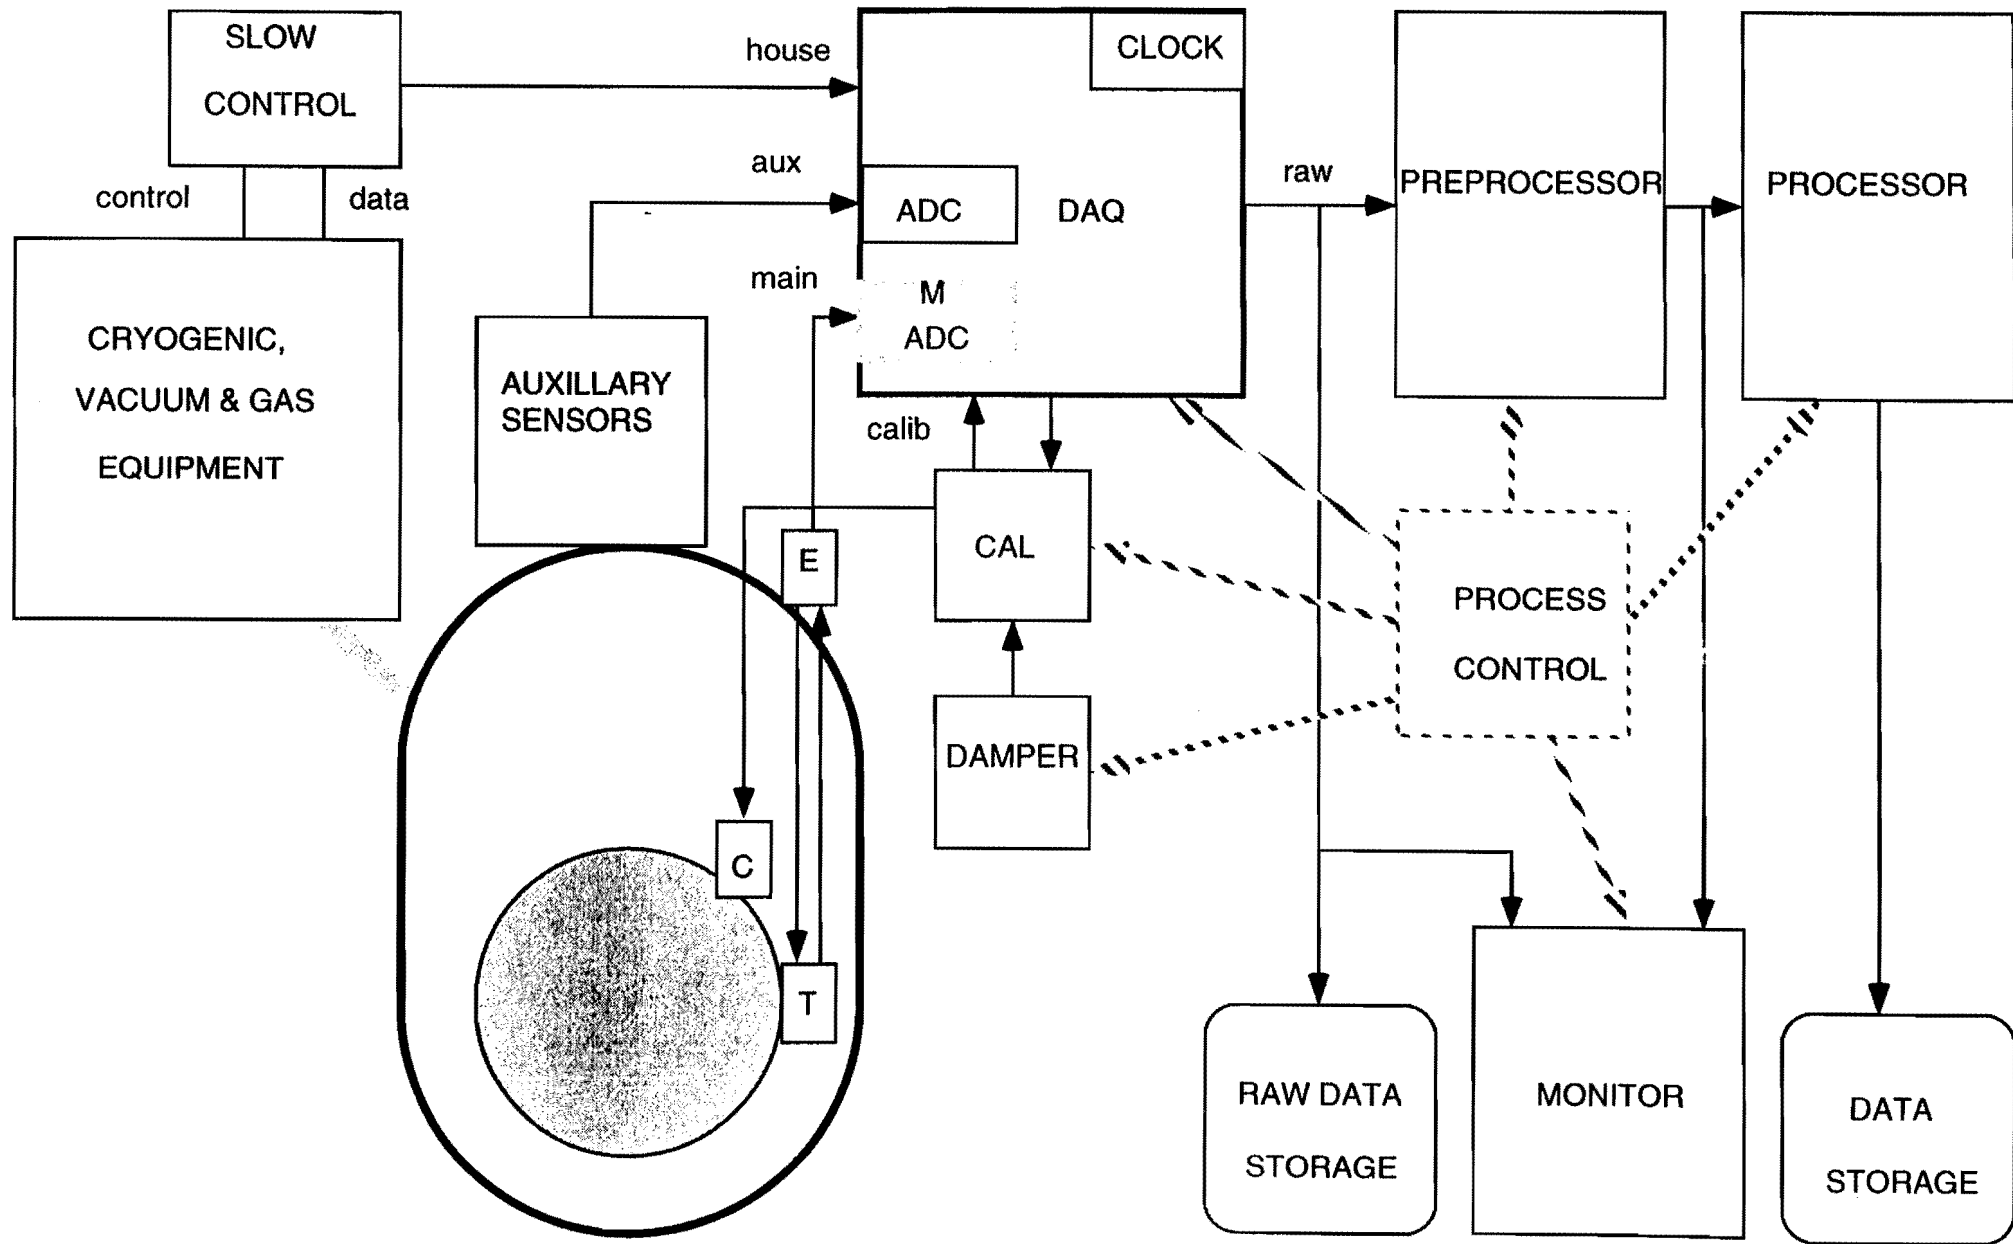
SLOW CONTROL

control

data

CRYOGENIC, VACUUM & GAS EQUIPMENT

house

aux

main

CLOCK

ADC

DAQ

M ADC

calib

AUXILLARY SENSORS

raw

PREPROCESSOR

PROCESSOR

CAL

E

C

T

DAMPER

PROCESS CONTROL

RAW DATA STORAGE

MONITOR

DATA STORAGE